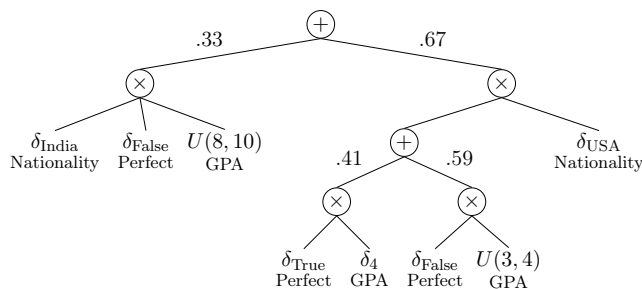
$+$

.33

.67

$\times$

$\times$

$\delta_{\text{India}}$
Nationality

$\delta_{\text{False}}$
Perfect

$U(8, 10)$
GPA

$+$

.41

.59

$\delta_{\text{USA}}$
Nationality

$\times$

$\times$

$\delta_{\text{True}}$
Perfect

$\delta_4$
GPA

$\delta_{\text{False}}$
Perfect

$U(3, 4)$
GPA